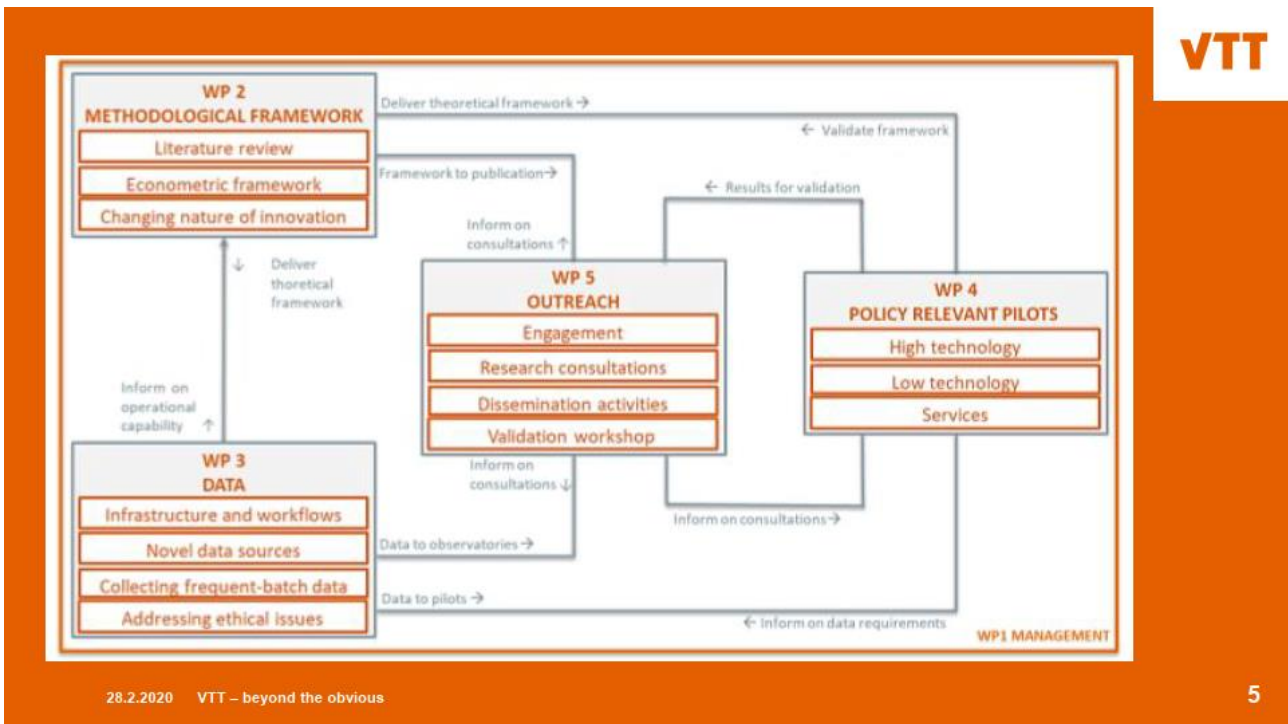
VTT

WP 2
METHODOLOGICAL FRAMEWORK
Literature review
Econometric framework
Changing nature of innovation

Deliver theoretical framework →
← Validate framework
Framework to publication →
← Results for validation
Inform on consultations ↑
↓ Deliver thoretical framework

WP 5
OUTREACH
Engagement
Research consultations
Dissemination activities
Validation workshop

WP 4
POLICY RELEVANT PILOTS
High technology
Low technology
Services

Inform on operational capability ↑

WP 3
DATA
Infrastructure and workflows
Novel data sources
Collecting frequent-batch data
Addressing ethical issues

Inform on consultations ↓
Inform on consultations →
Data to observatories →
Data to pilots →
← Inform on data requirements
WP1 MANAGEMENT

28.2.2020 VTT – beyond the obvious
5